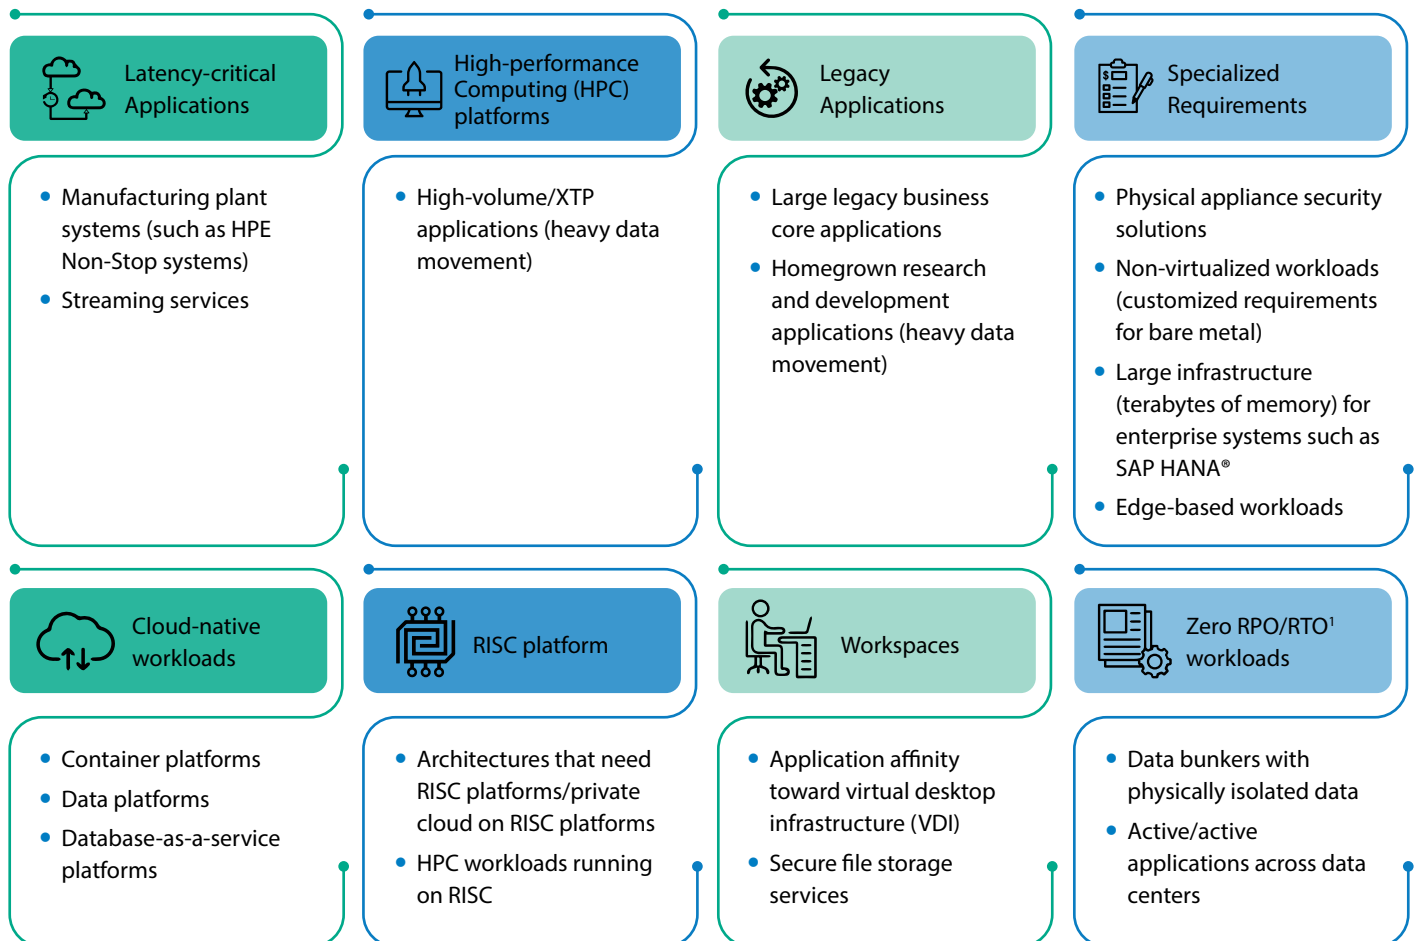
Latency-critical Applications

- Manufacturing plant systems (such as HPE Non-Stop systems)
- Streaming services

High-performance Computing (HPC) platforms

- High-volume/XTP applications (heavy data movement)

Legacy Applications

- Large legacy business core applications
- Homegrown research and development applications (heavy data movement)

Specialized Requirements

- Physical appliance security solutions
- Non-virtualized workloads (customized requirements for bare metal)
- Large infrastructure (terabytes of memory) for enterprise systems such as SAP HANA®
- Edge-based workloads

Cloud-native workloads

- Container platforms
- Data platforms
- Database-as-a-service platforms

RISC platform

- Architectures that need RISC platforms/private cloud on RISC platforms
- HPC workloads running on RISC

Workspaces

- Application affinity toward virtual desktop infrastructure (VDI)
- Secure file storage services

Zero RPO/RTO$^1$ workloads

- Data bunkers with physically isolated data
- Active/active applications across data centers